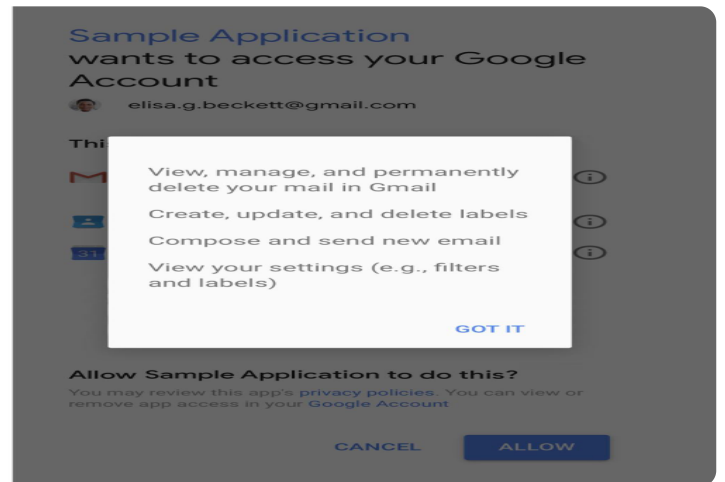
Sample Application
wants to access your Google Account

elisa.g.beckett@gmail.com

Thi

31

View, manage, and permanently delete your mail in Gmail

Create, update, and delete labels

Compose and send new email

View your settings (e.g., filters and labels)

GOT IT

Allow Sample Application to do this?

You may review this app's privacy policies. You can view or remove app access in your Google Account

CANCEL

ALLOW